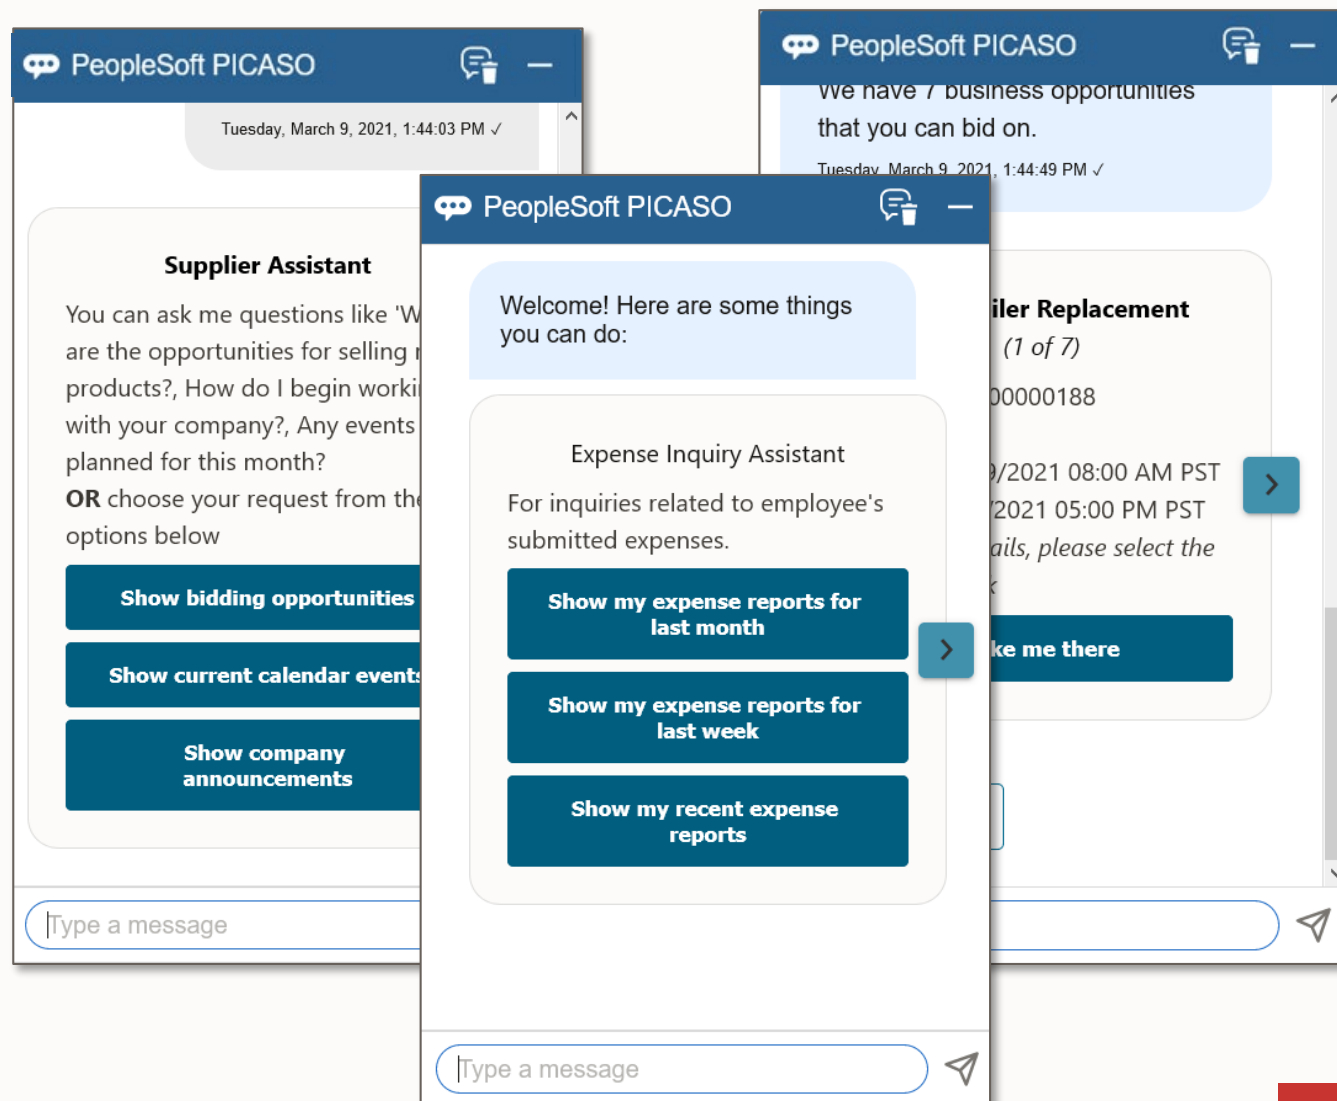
PeopleSoft PICASO

Tuesday, March 9, 2021, 1:44:03 PM ✓

Supplier Assistant

You can ask me questions like 'W are the opportunities for selling r products?, How do I begin worki with your company?, Any events planned for this month?

OR choose your request from the options below

Show bidding opportunities

Show current calendar events

Show company announcements

Type a message

PeopleSoft PICASO

We have 7 business opportunities that you can bid on.

Tuesday, March 9, 2021, 1:44:49 PM ✓

iler Replacement

(1 of 7)

00000188

/2021 08:00 AM PST

2021 05:00 PM PST

ails, please select the

ke me there

PeopleSoft PICASO

Welcome! Here are some things you can do:

Expense Inquiry Assistant

For inquiries related to employee's submitted expenses.

Show my expense reports for last month

Show my expense reports for last week

Show my recent expense reports

Type a message